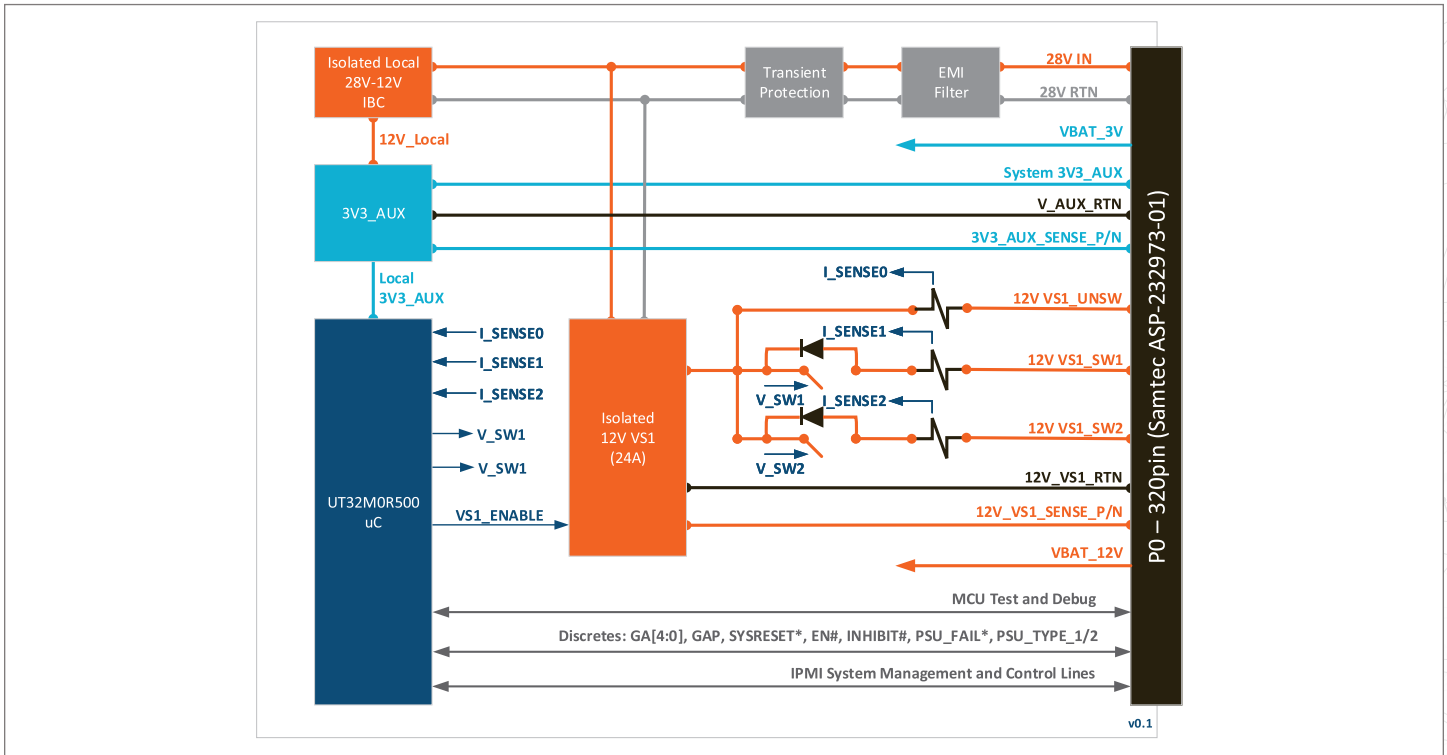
Isolated Local
28V-12V
IBC

Transient
Protection

EMI
Filter

28V IN

28V RTN

12V_Local

VBAT_3V

3V3_AUX

System 3V3_AUX

V_AUX_RTN

3V3_AUX_SENSE_P/N

Local
3V3_AUX

I_SENSE0

12V VS1_UNSW

I_SENSE1

12V VS1_SW1

I_SENSE2

12V VS1_SW2

I_SENSE0
I_SENSE1
I_SENSE2
V_SW1
V_SW1

V_SW1
V_SW2

UT32M0R500
uC

Isolated
12V VS1
(24A)

12V_VS1_RTN

VS1_ENABLE

12V_VS1_SENSE_P/N

VBAT_12V

MCU Test and Debug

Discretes: GA[4:0], GAP, SYSRESET*, EN#, INHIBIT#, PSU_FAIL*, PSU_TYPE_1/2

IPMI System Management and Control Lines

P0 – 320pin (Samtec ASP-232973-01)

v0.1